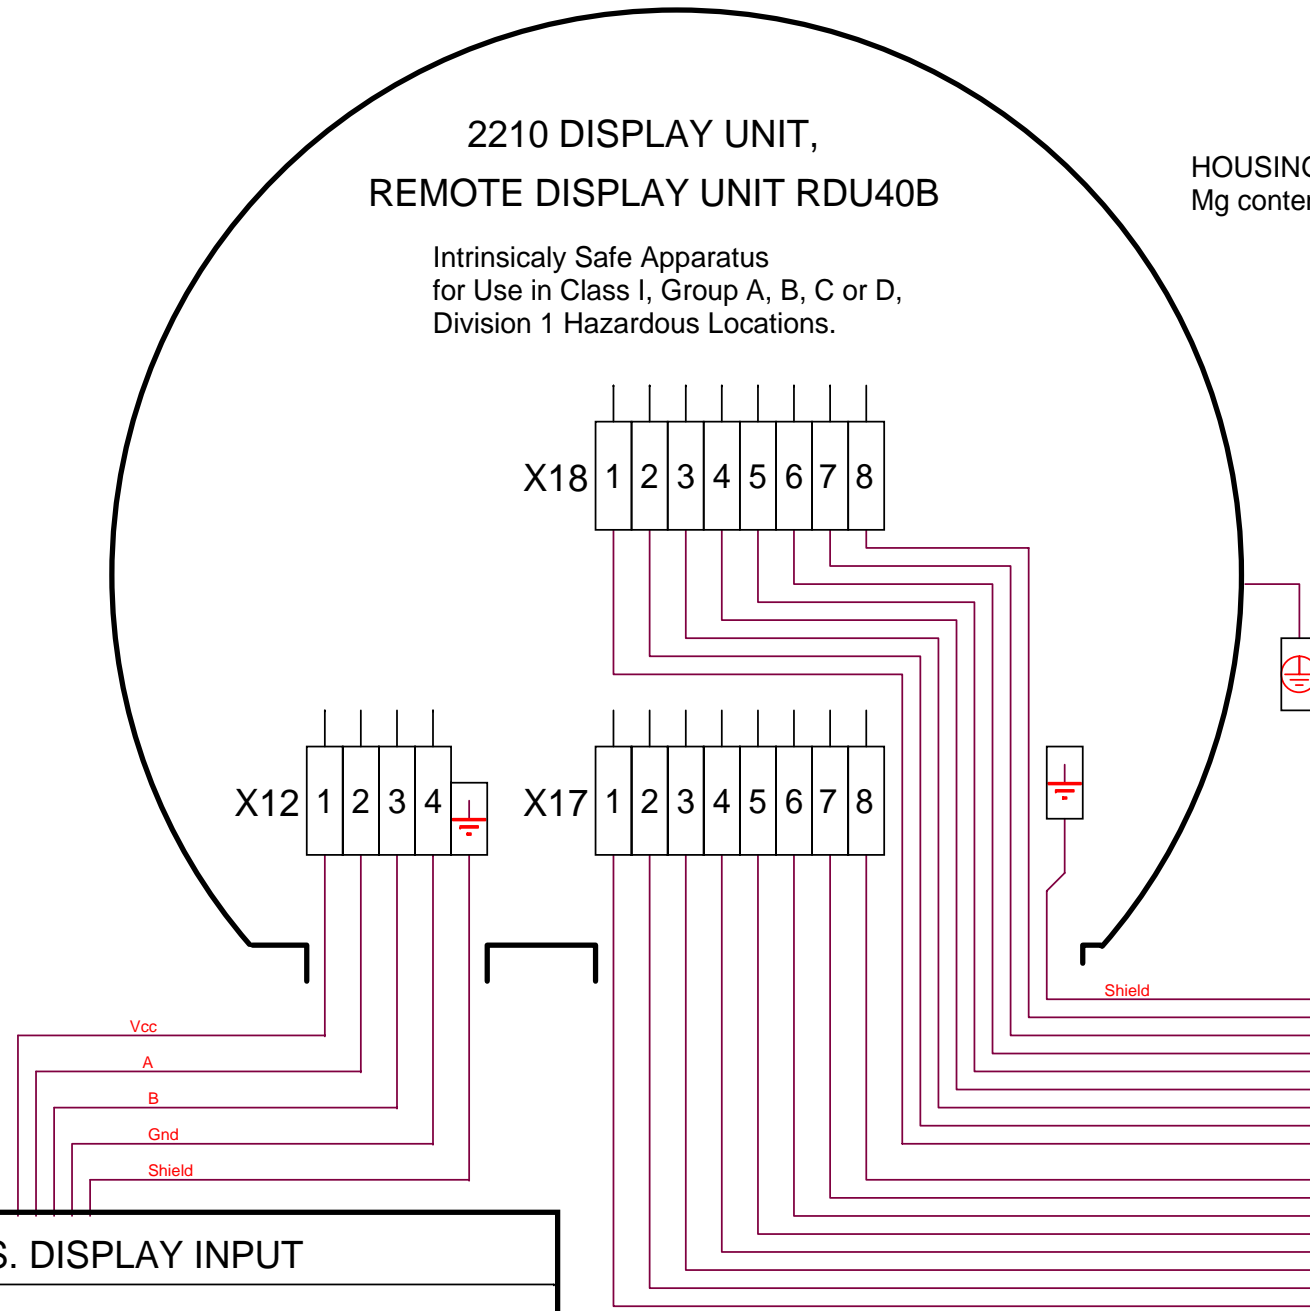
2210 DISPLAY UNIT,
REMOTE DISPLAY UNIT RDU40B

Intrinsicaly Safe Apparatus
for Use in Class I, Group A, B, C or D,
Division 1 Hazardous Locations.

HOUSING
Mg conte

X18 1 2 3 4 5 6 7 8

X12 1 2 3 4

X17 1 2 3 4 5 6 7 8

Shield

Vcc
A
B
Gnd
Shield

S. DISPLAY INPUT